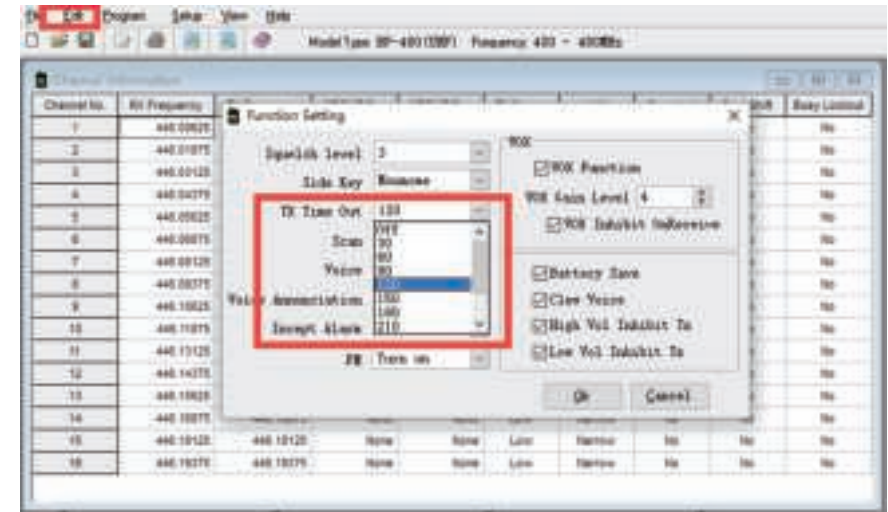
File Edit Program Setup View Help

Model Type BF-480(UHF) Frequency 400 - 480MHz

Channel Information

| Channel No. | RX Frequency | | | | | | | Shift | Busy Lockout |
|---|---|---|---|---|---|---|---|---|---|
| 1 | 446.00625 | | | | | | | | No |
| 2 | 446.01875 | | | | | | | | No |
| 3 | 446.03125 | | | | | | | | No |
| 4 | 446.04375 | | | | | | | | No |
| 5 | 446.05625 | | | | | | | | No |
| 6 | 446.06875 | | | | | | | | No |
| 7 | 446.08125 | | | | | | | | No |
| 8 | 446.09375 | | | | | | | | No |
| 9 | 446.10625 | | | | | | | | No |
| 10 | 446.11875 | | | | | | | | No |
| 11 | 446.13125 | | | | | | | | No |
| 12 | 446.14375 | | | | | | | | No |
| 13 | 446.15625 | | | | | | | | No |
| 14 | 446.16875 | | | | | | | | No |
| 15 | 446.18125 | 446.18125 | None | None | Low | Narrow | No | No | No |
| 16 | 446.19375 | 446.19375 | None | None | Low | Narrow | No | No | No |

Function Setting

Squelch Level 3
Side Key Monitor
TX Time Out 120
Scan
Voice
Voice Annunciation
Accept Alarm
OFF
30
60
90
120
150
180
210
BE Turn on

VOX
VOX Function
VOX Gain Level 4
VOX Inhibit OnReceive

Battery Save
Clew Voice
High Vol Inhibit Tx
Low Vol Inhibit Tx

Ok Cancel